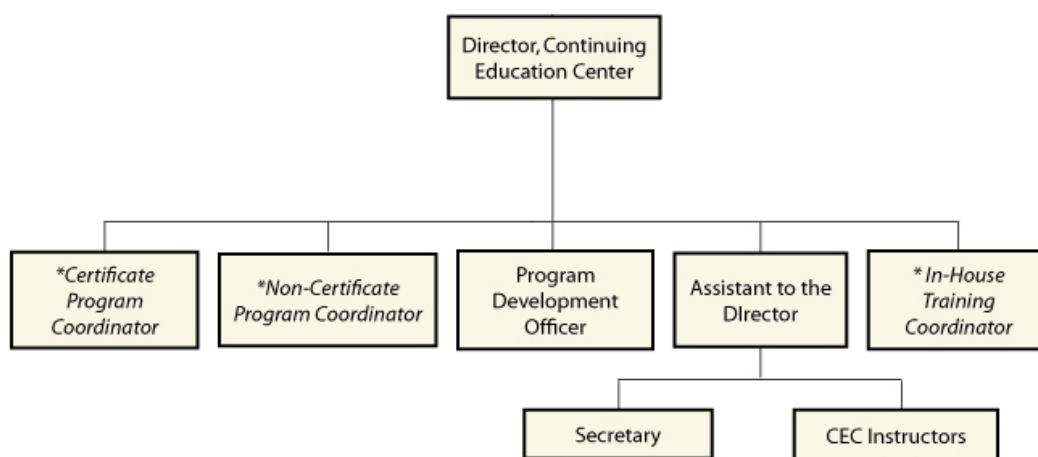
Director, Continuing Education Center

*Certificate Program Coordinator

*Non-Certificate Program Coordinator

Program Development Officer

Assistant to the DIrector

* In-House Training Coordinator

Secretary

CEC Instructors